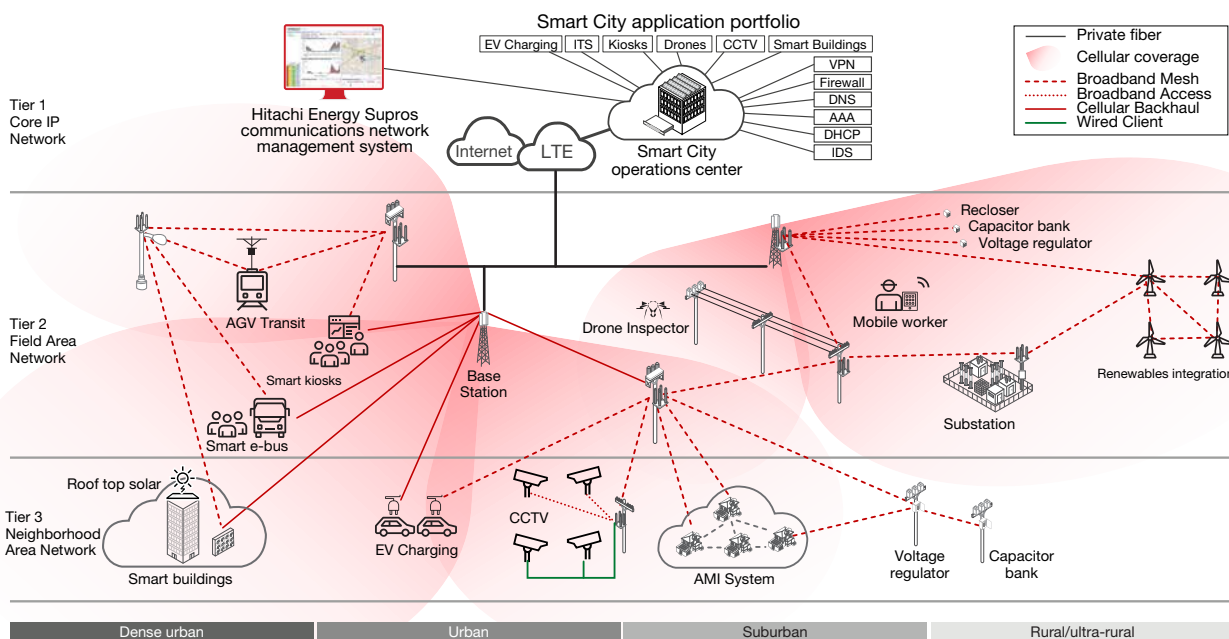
Smart City application portfolio

| EV Charging | ITS | Kiosks | Drones | CCTV | Smart Buildings |
|---|---|---|---|---|---|

VPN
Firewall
DNS
AAA
DHCP
IDS

Private fiber
Cellular coverage
Broadband Mesh
Broadband Access
Cellular Backhaul
Wired Client

Tier 1
Core IP
Network

Hitachi Energy Supros communications network management system

Internet
LTE

Smart City operations center

Tier 2
Field Area
Network

AGV Transit
Smart kiosks
Smart e-bus
Base Station
Drone Inspector
Recloser
Capacitor bank
Voltage regulator
Mobile worker
Substation
Renewables integration

Tier 3
Neighborhood
Area Network

Roof top solar
Smart buildings
EV Charging
CCTV
AMI System
Voltage regulator
Capacitor bank

Dense urban
Urban
Suburban
Rural/ultra-rural